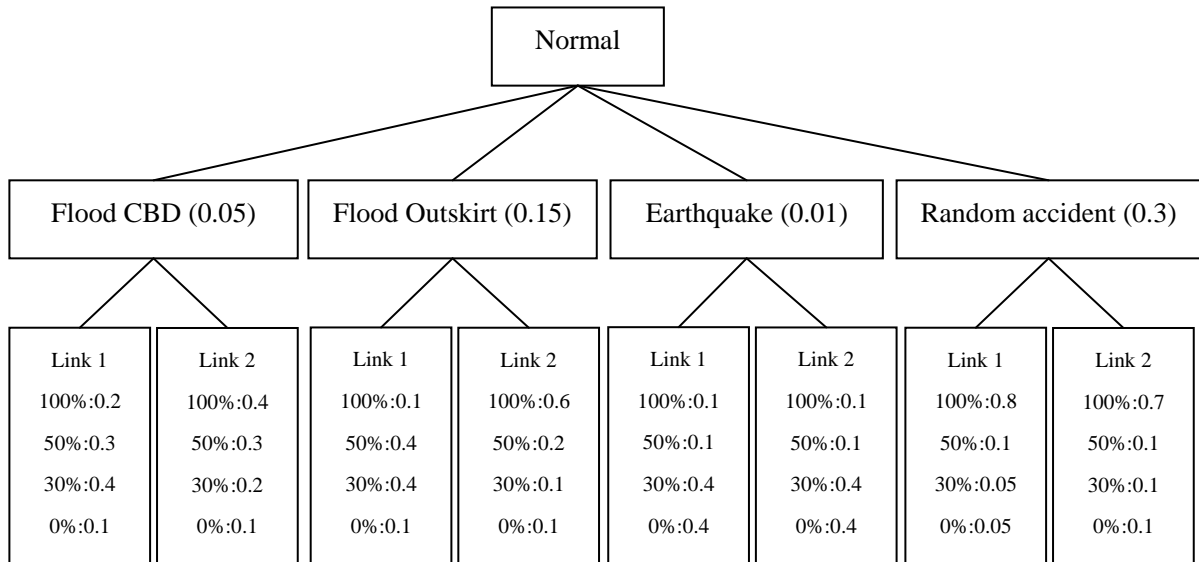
Normal

Flood CBD (0.05)

Flood Outskirt (0.15)

Earthquake (0.01)

Random accident (0.3)

Link 1
100%:0.2
50%:0.3
30%:0.4
0%:0.1

Link 2
100%:0.4
50%:0.3
30%:0.2
0%:0.1

Link 1
100%:0.1
50%:0.4
30%:0.4
0%:0.1

Link 2
100%:0.6
50%:0.2
30%:0.1
0%:0.1

Link 1
100%:0.1
50%:0.1
30%:0.4
0%:0.4

Link 2
100%:0.1
50%:0.1
30%:0.4
0%:0.4

Link 1
100%:0.8
50%:0.1
30%:0.05
0%:0.05

Link 2
100%:0.7
50%:0.1
30%:0.1
0%:0.1